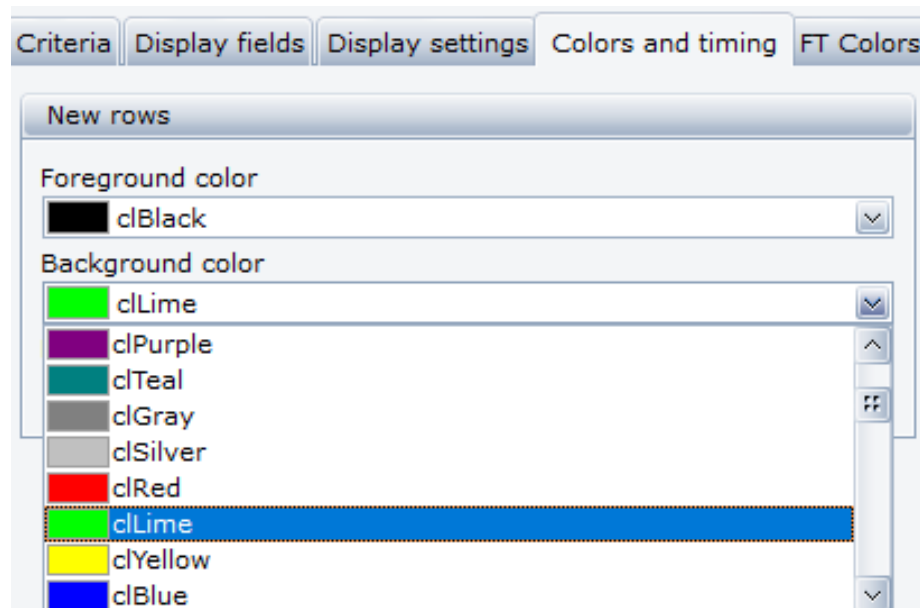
Criteria | Display fields | Display settings | Colors and timing | FT Colors

New rows

Foreground color

clBlack

Background color

clLime

clPurple
clTeal
clGray
clSilver
clRed
clLime
clYellow
clBlue